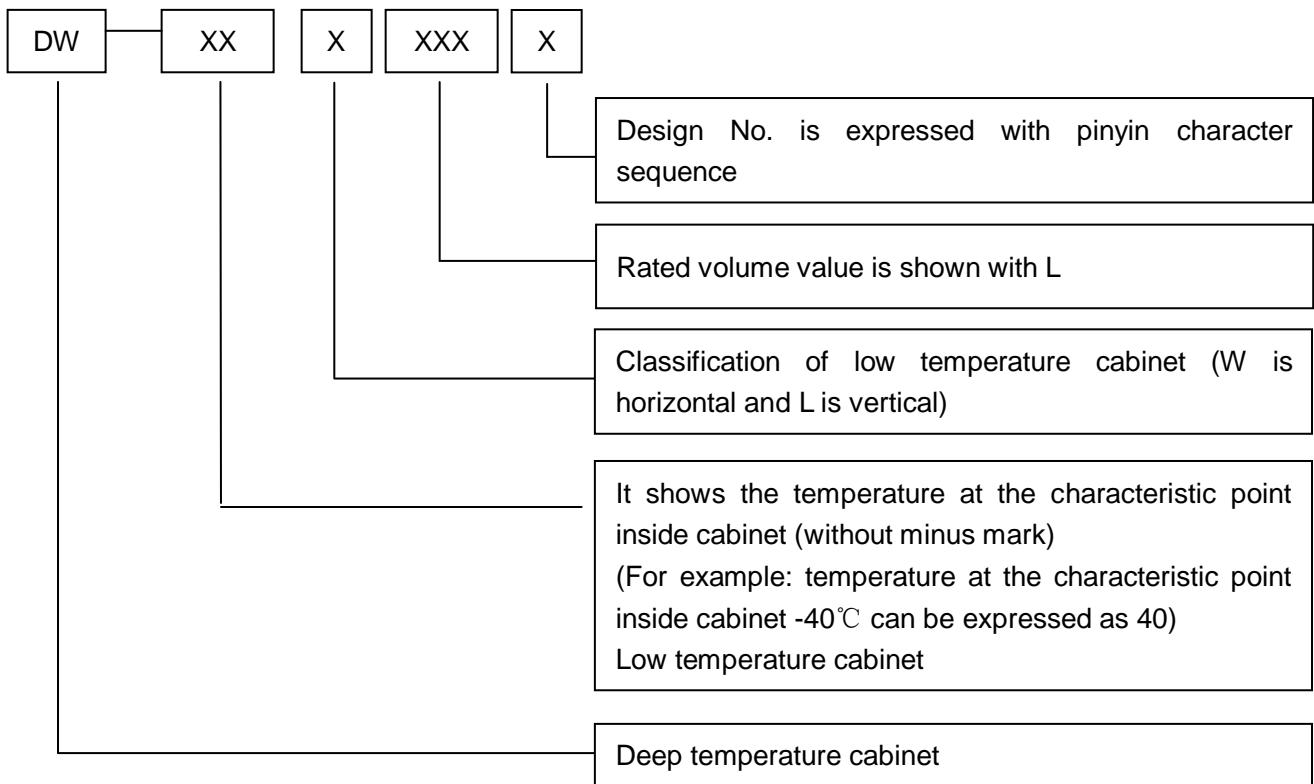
DW XX X XXX X

Design No. is expressed with pinyin character sequence

Rated volume value is shown with L

Classification of low temperature cabinet (W is horizontal and L is vertical)

It shows the temperature at the characteristic point inside cabinet (without minus mark)
(For example: temperature at the characteristic point inside cabinet -40℃ can be expressed as 40)
Low temperature cabinet

Deep temperature cabinet